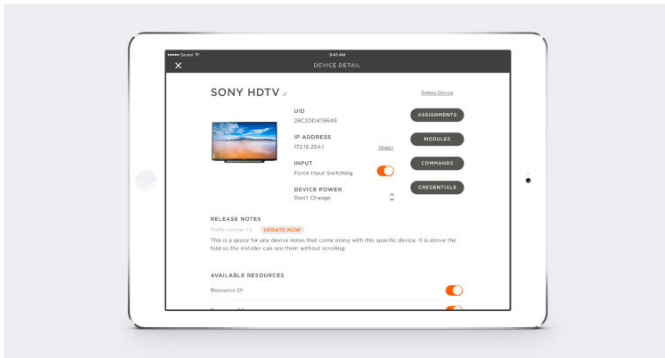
●●●●● Sprint
9:41 AM

DEVICE DETAIL

SONY HDTV

Delete Device

UID
28C2DD478649

IP ADDRESS
172.16.254.1

Unpair

INPUT
Force Input Switching

DEVICE POWER
Don't Change

ASSIGNMENTS

MODULES

COMMANDS

CREDENTIALS

RELEASE NOTES

Profile Version 1.4 UPDATE NOW

This is a space for any device notes that come along with this specific device. It is above the fold so the installer can see them without scrolling.

AVAILABLE RESOURCES

Resource 01

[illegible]